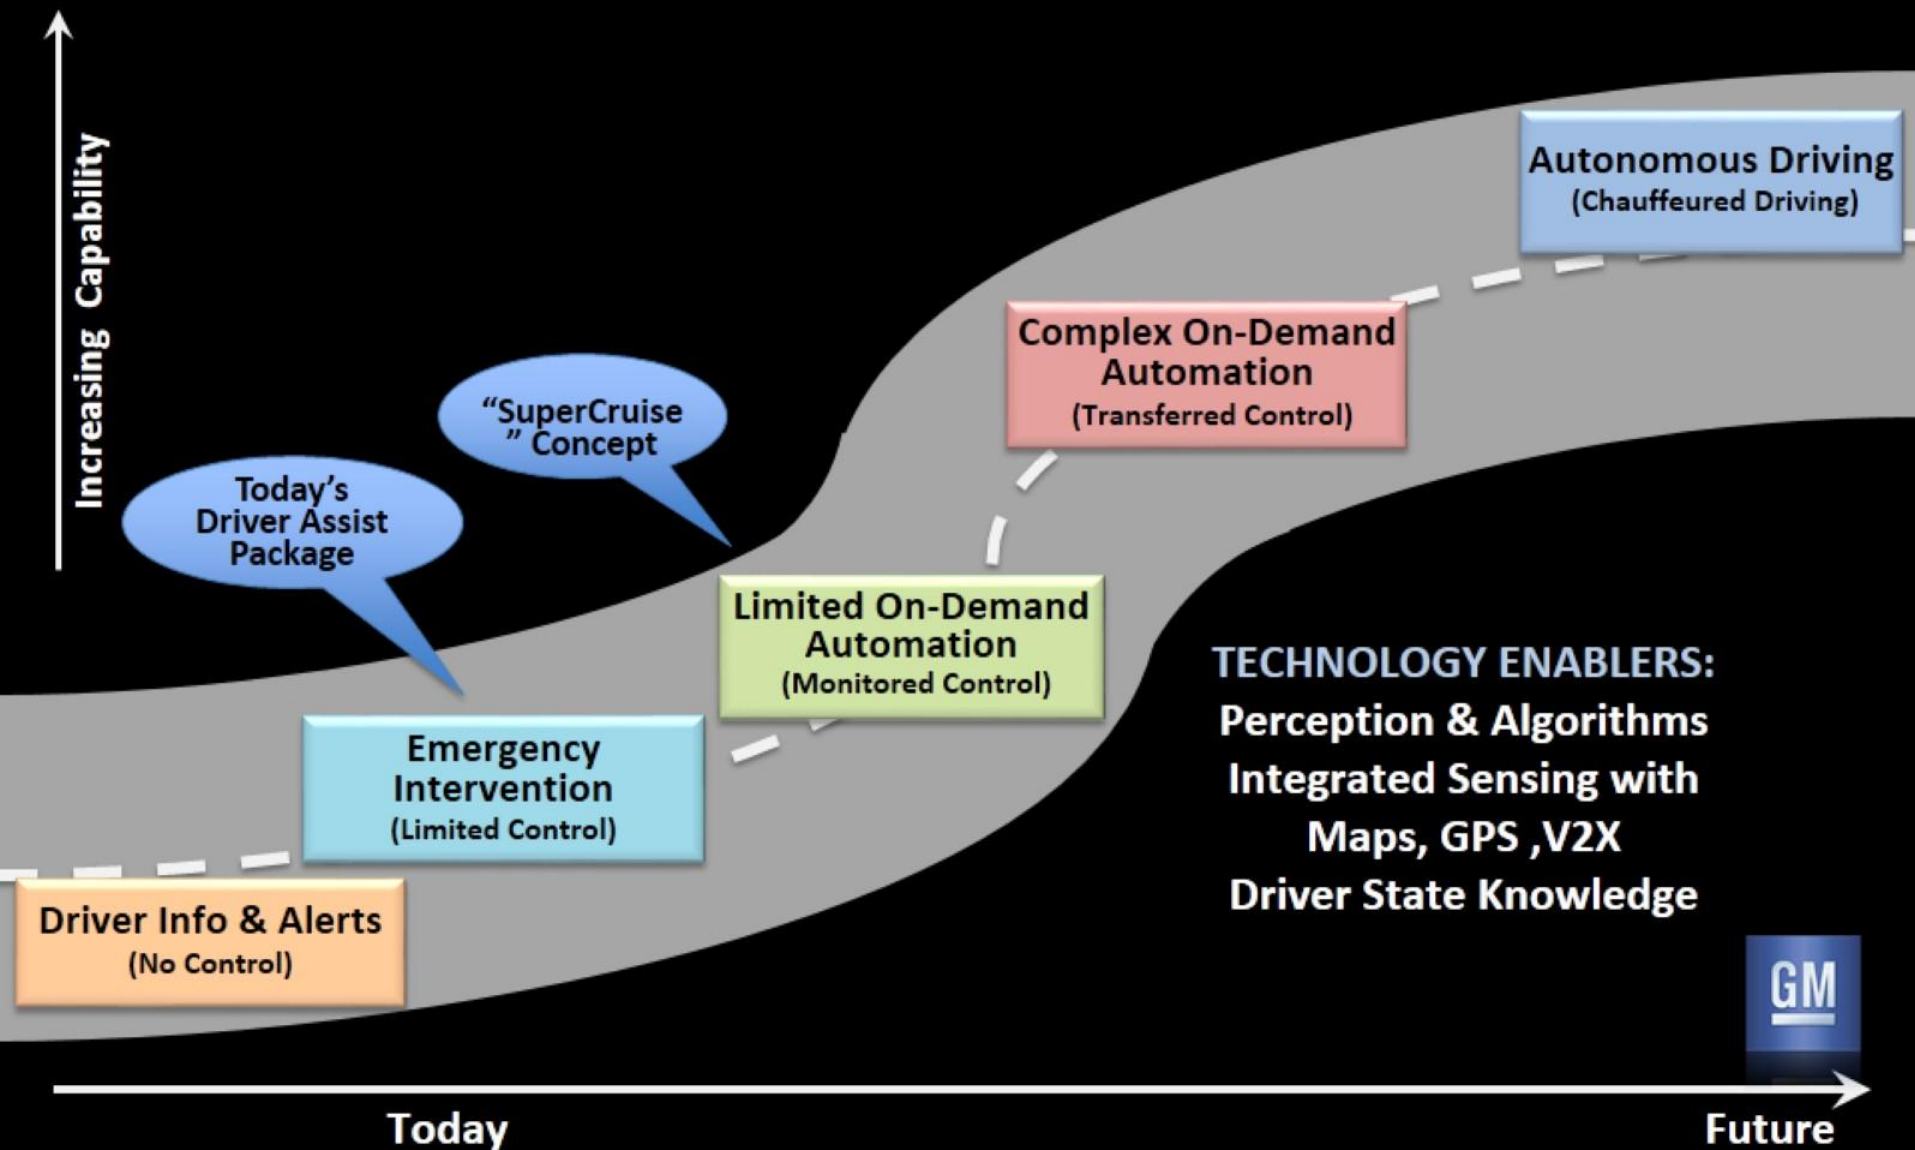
Increasing Capability

"SuperCruise" Concept

Today's Driver Assist Package

Autonomous Driving
(Chauffeured Driving)

Complex On-Demand Automation
(Transferred Control)

Limited On-Demand Automation
(Monitored Control)

Emergency Intervention
(Limited Control)

Driver Info & Alerts
(No Control)

TECHNOLOGY ENABLERS:
Perception & Algorithms
Integrated Sensing with Maps, GPS ,V2X
Driver State Knowledge

GM

Today

Future